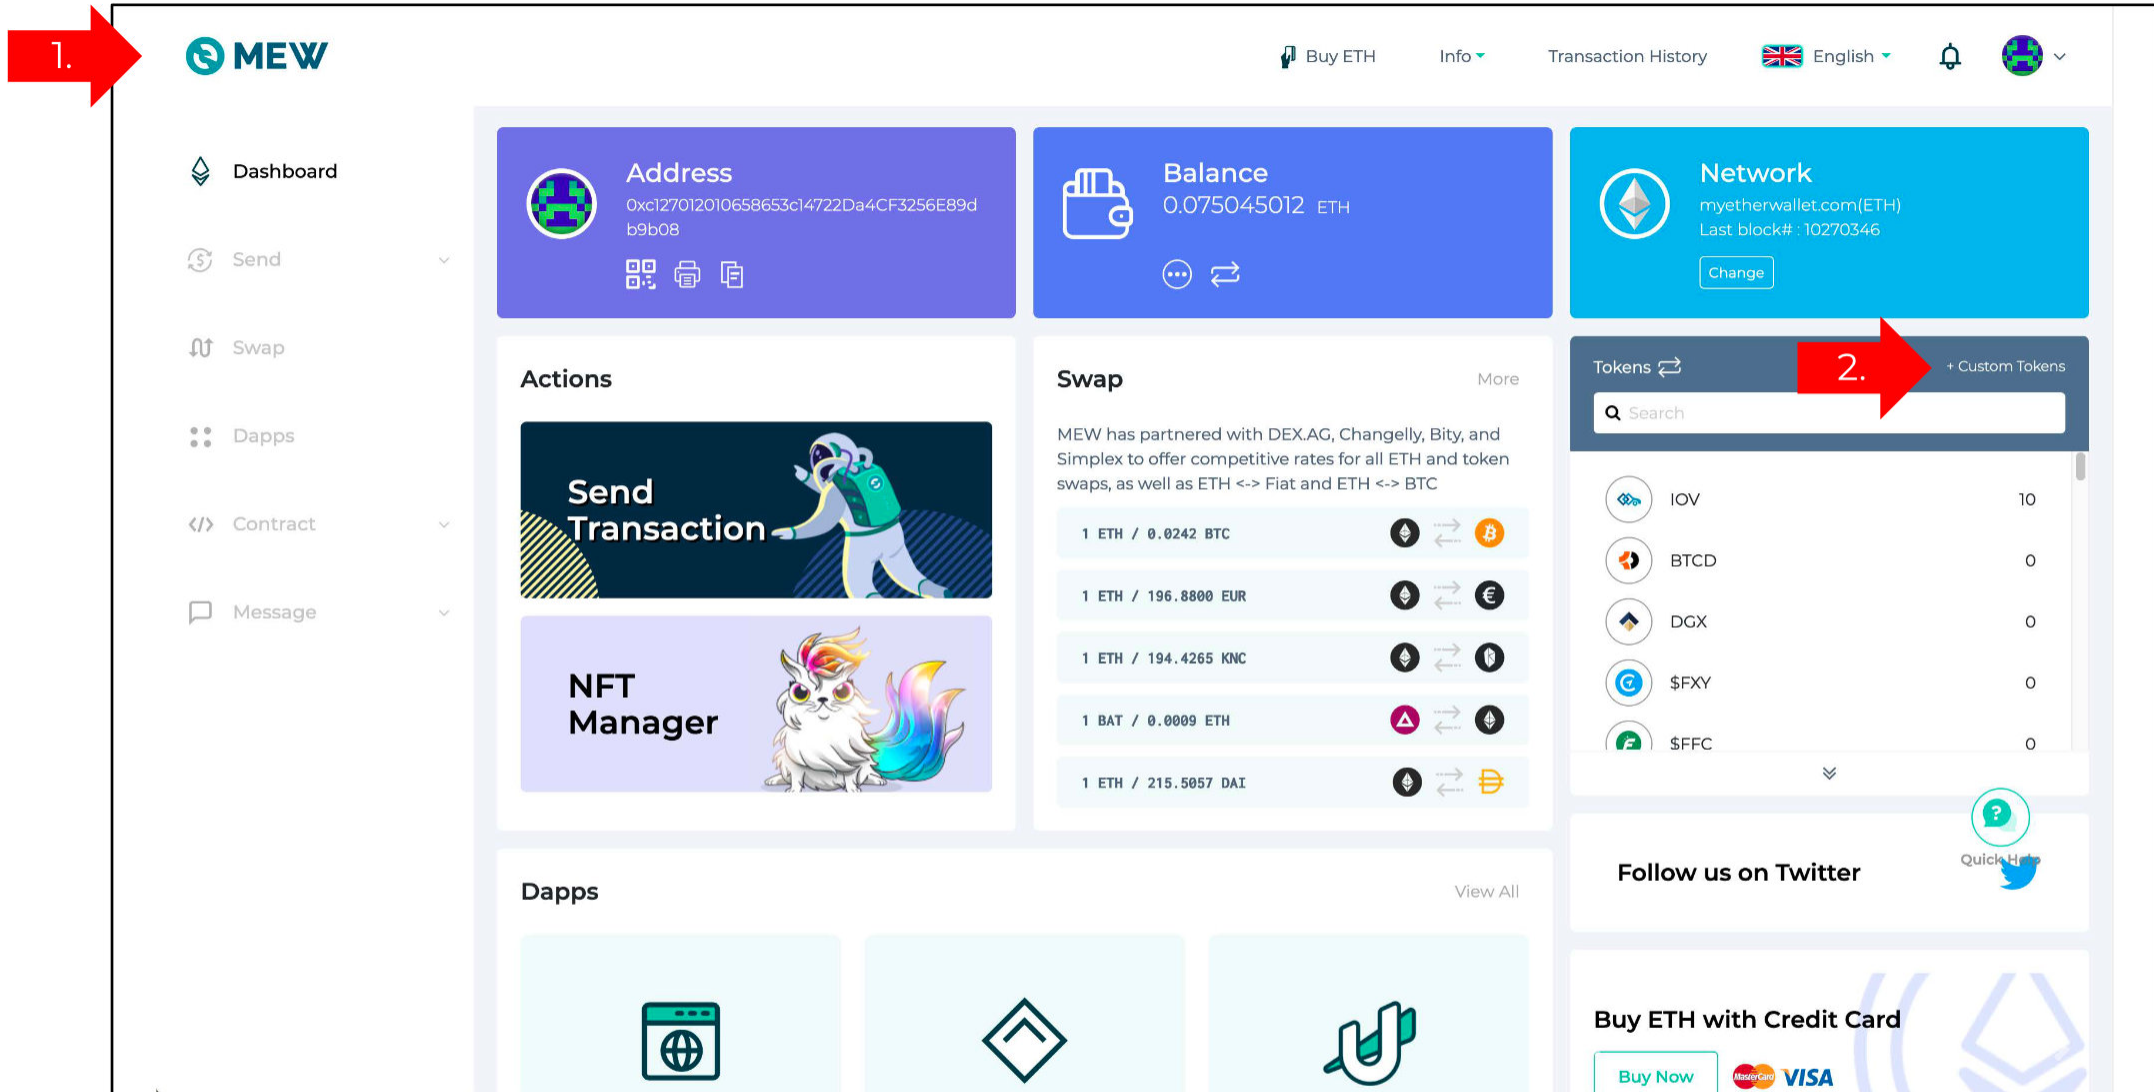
1.

MEW

Buy ETH Info Transaction History English

Dashboard

Send

Swap

Dapps

Contract

Message

Address
0xc127012010658653c14722Da4CF3256E89db9b08

Balance
0.075045012 ETH

Network
myetherwallet.com(ETH)
Last block# : 10270346
Change

Actions

Send Transaction

NFT Manager

Swap
More

MEW has partnered with DEX.AG, Changelly, Bity, and Simplex to offer competitive rates for all ETH and token swaps, as well as ETH <-> Fiat and ETH <-> BTC

1 ETH / 0.0242 BTC

1 ETH / 196.8800 EUR

1 ETH / 194.4265 KNC

1 BAT / 0.0009 ETH

1 ETH / 215.5057 DAI

Tokens

2.

+ Custom Tokens

Search

| | |
|---|---|
| IOV | 10 |
| BTCD | 0 |
| DGX | 0 |
| $FXY | 0 |
| $FFC | 0 |

Quick Help

Follow us on Twitter

Dapps
View All

Buy ETH with Credit Card

Buy Now

VISA